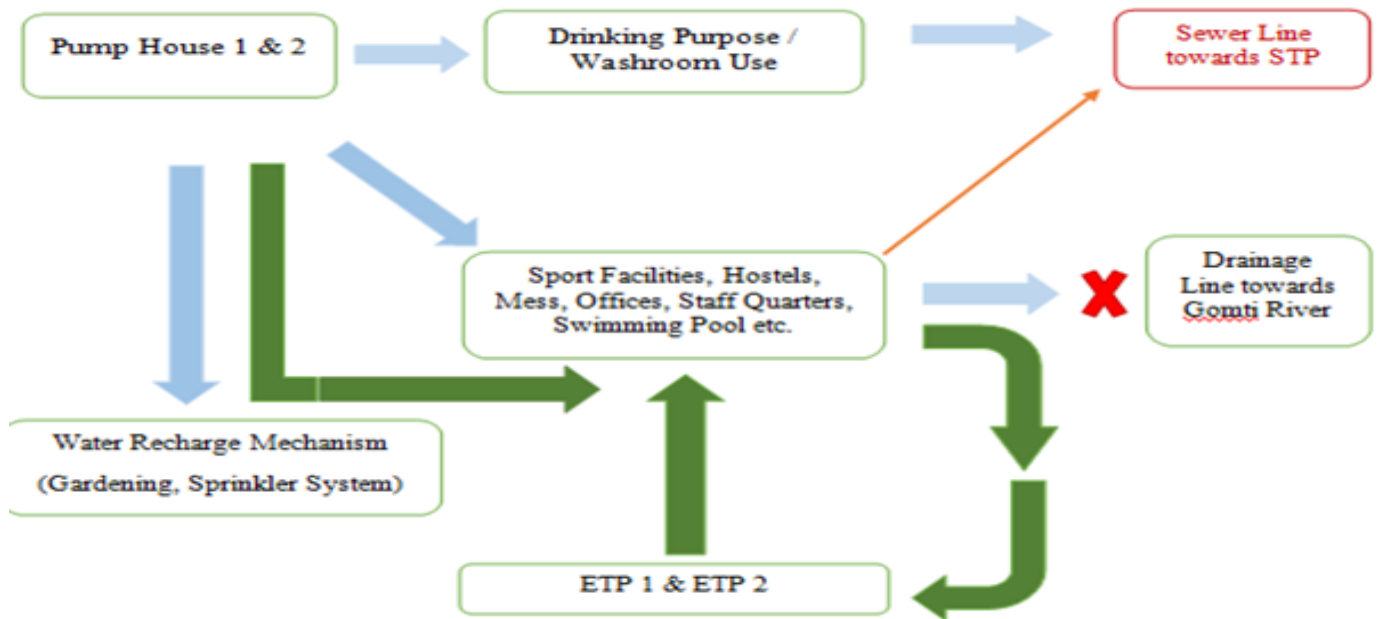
Pump House 1 & 2

Drinking Purpose / Washroom Use

Sewer Line towards STP

Sport Facilities, Hostels, Mess, Offices, Staff Quarters, Swimming Pool etc.

Drainage Line towards Gomti River

Water Recharge Mechanism (Gardening, Sprinkler System)

ETP 1 & ETP 2